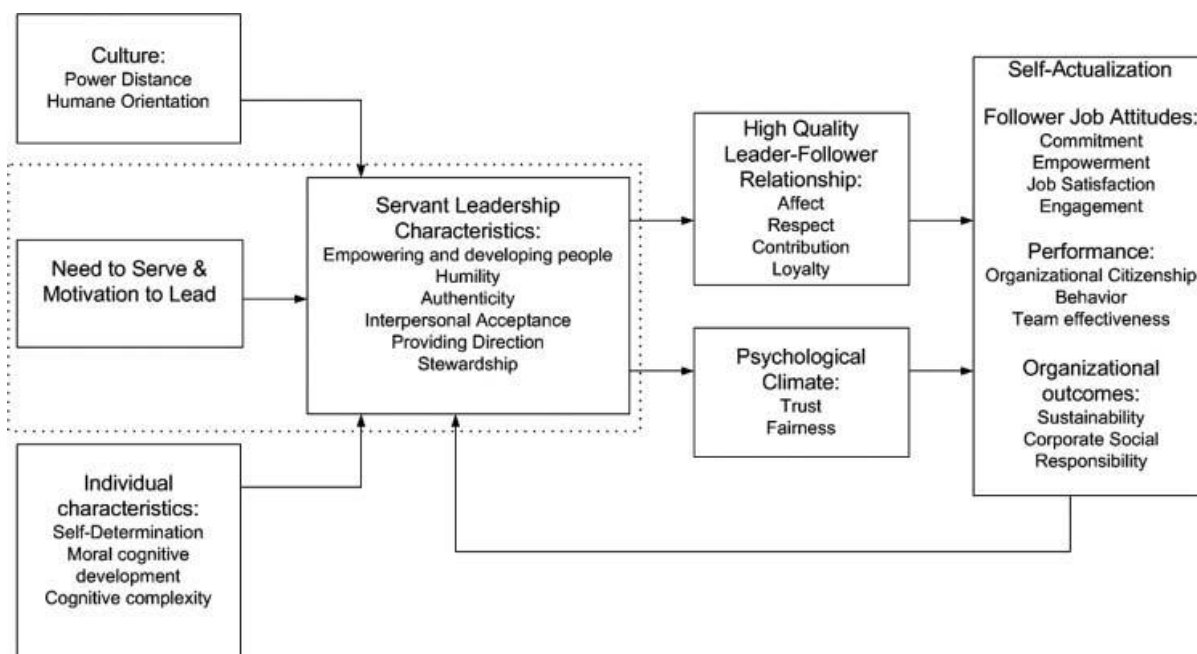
Culture:
Power Distance
Humane Orientation

Need to Serve & Motivation to Lead

Individual characteristics:
Self-Determination
Moral cognitive development
Cognitive complexity

Servant Leadership Characteristics:
Empowering and developing people
Humility
Authenticity
Interpersonal Acceptance
Providing Direction
Stewardship

High Quality Leader-Follower Relationship:
Affect
Respect
Contribution
Loyalty

Psychological Climate:
Trust
Fairness

Self-Actualization

Follower Job Attitudes:
Commitment
Empowerment
Job Satisfaction
Engagement

Performance:
Organizational Citizenship Behavior
Team effectiveness

Organizational outcomes:
Sustainability
Corporate Social Responsibility